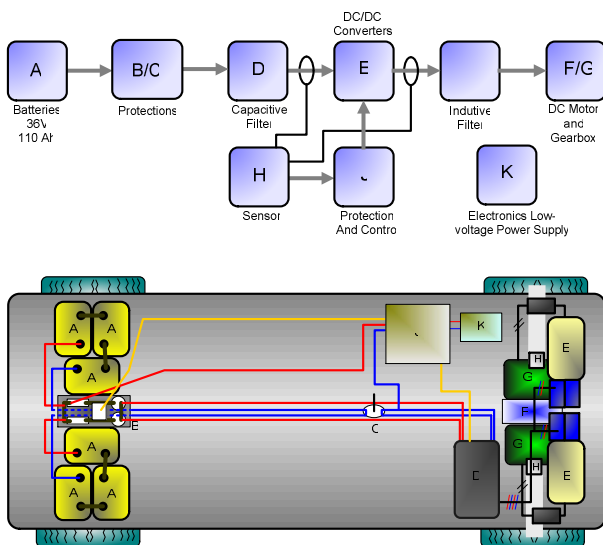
A
Batteries 36V 110 Ah

B/C
Protections

D
Capacitive Filter

DC/DC Converters
E

Indutive Filter

F/G
DC Motor and Gearbox

H
Sensor

J
Protection And Control

K
Electronics Low-voltage Power Supply

A
A
A
A
A
A
A
B
C
E
J
K
H
E
G
F
G
H
E
C
D